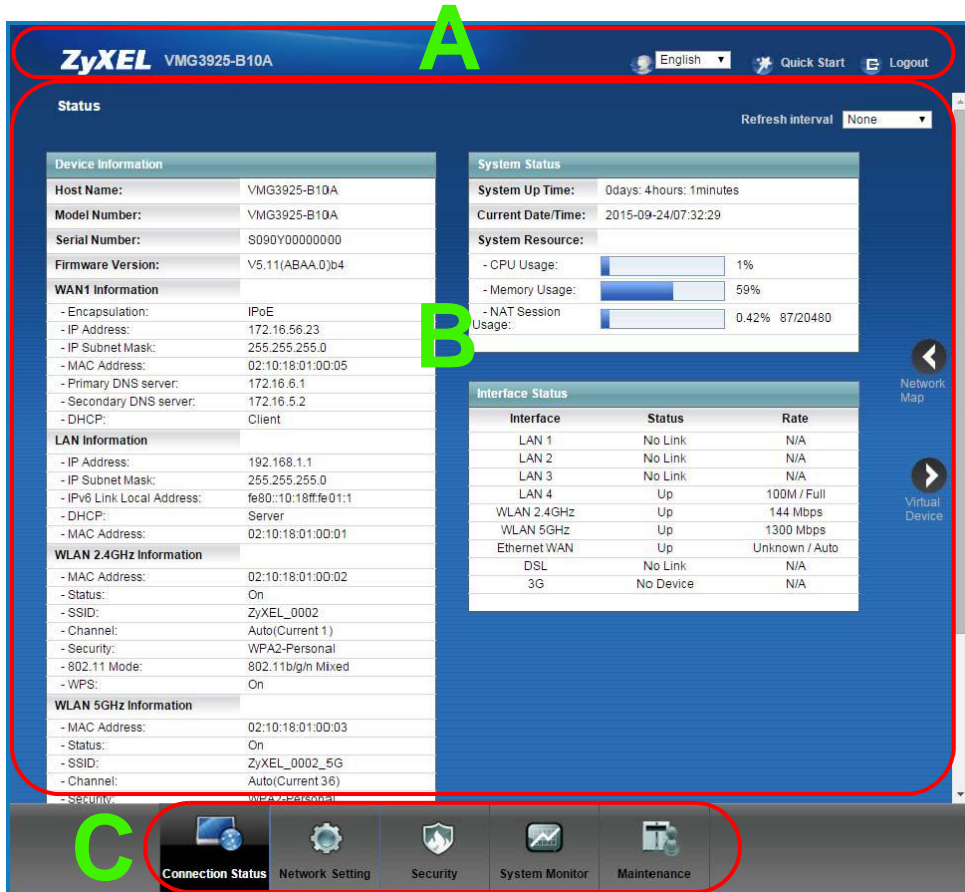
ZyXEL VMG3925-B10A

A

English Quick Start Logout

Status

Refresh interval None

Device Information

| | |
|---|---|
| Host Name: | VMG3925-B10A |
| Model Number: | VMG3925-B10A |
| Serial Number: | S090Y00000000 |
| Firmware Version: | V5.11(ABAA.0)b4 |
| WAN1 Information | |
| - Encapsulation: | IPoE |
| - IP Address: | 172.16.56.23 |
| - IP Subnet Mask: | 255.255.255.0 |
| - MAC Address: | 02:10:18:01:00:05 |
| - Primary DNS server: | 172.16.6.1 |
| - Secondary DNS server: | 172.16.5.2 |
| - DHCP: | Client |
| LAN Information | |
| - IP Address: | 192.168.1.1 |
| - IP Subnet Mask: | 255.255.255.0 |
| - IPv6 Link Local Address: | fe80::10:18ff:fe01:1 |
| - DHCP: | Server |
| - MAC Address: | 02:10:18:01:00:01 |
| WLAN 2.4GHz Information | |
| - MAC Address: | 02:10:18:01:00:02 |
| - Status: | On |
| - SSID: | ZyXEL_0002 |
| - Channel: | Auto(Current 1) |
| - Security: | WPA2-Personal |
| - 802.11 Mode: | 802.11b/g/n Mixed |
| - WPS: | On |
| WLAN 5GHz Information | |
| - MAC Address: | 02:10:18:01:00:03 |
| - Status: | On |
| - SSID: | ZyXEL_0002_5G |
| - Channel: | Auto(Current 36) |
| - Security: | WPA2-Personal |

System Status

| | |
|---|---|
| System Up Time: | 0days: 4hours: 1minutes |
| Current Date/Time: | 2015-09-24/07:32:29 |
| System Resource: | |
| - CPU Usage: | 1% |
| - Memory Usage: | 59% |
| - NAT Session Usage: | 0.42% 87/20480 |

B

Interface Status

| Interface | Status | Rate |
|---|---|---|
| LAN 1 | No Link | N/A |
| LAN 2 | No Link | N/A |
| LAN 3 | No Link | N/A |
| LAN 4 | Up | 100M / Full |
| WLAN 2.4GHz | Up | 144 Mbps |
| WLAN 5GHz | Up | 1300 Mbps |
| Ethernet WAN | Up | Unknown / Auto |
| DSL | No Link | N/A |
| 3G | No Device | N/A |

Network Map

Virtual Device

C

Connection Status Network Setting Security System Monitor Maintenance